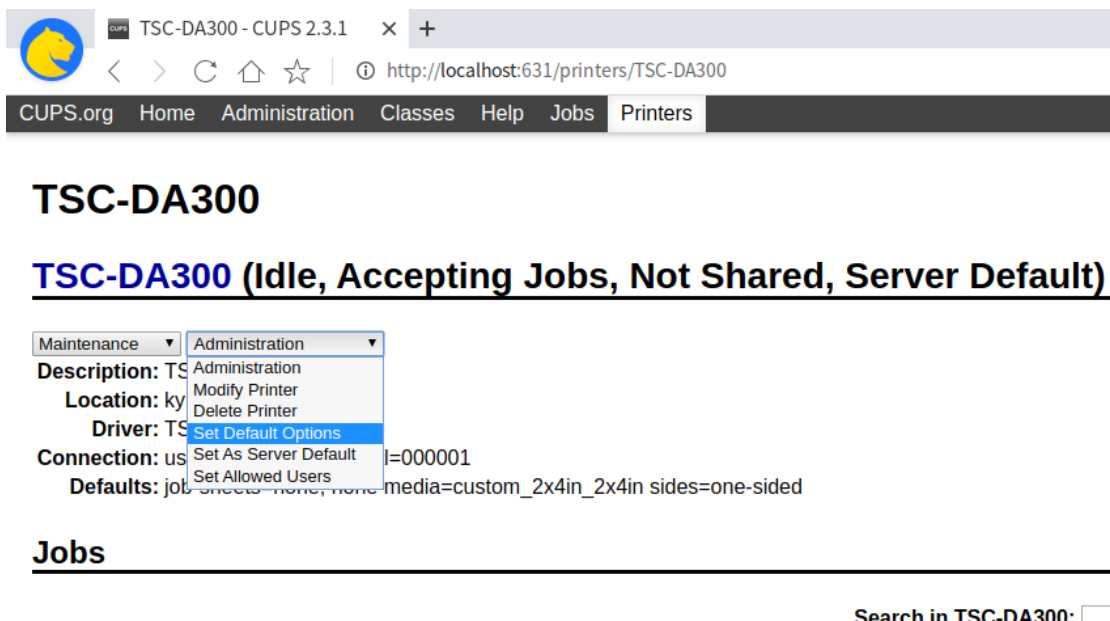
TSC-DA300 - CUPS 2.3.1 × +

http://localhost:631/printers/TSC-DA300

CUPS.org Home Administration Classes Help Jobs Printers

TSC-DA300

TSC-DA300 (Idle, Accepting Jobs, Not Shared, Server Default)

Maintenance ▾ Administration ▾

Administration
Modify Printer
Delete Printer
Set Default Options
Set As Server Default
Set Allowed Users

Description: TS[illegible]
Location: ky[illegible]
Driver: TS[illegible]
Connection: us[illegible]l=000001
Defaults: job-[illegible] media=custom_2x4in_2x4in sides=one-sided

Jobs

Search in TSC-DA300: